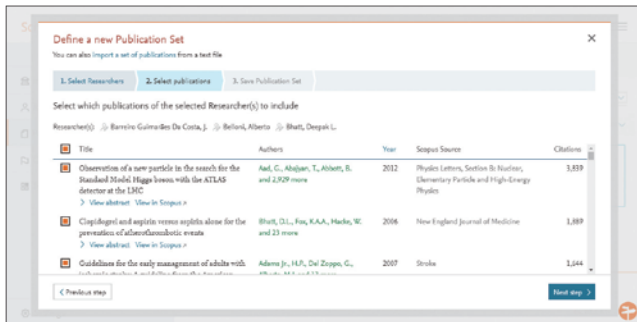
Define a new Publication Set

×

You can also import a set of publications from a text file

1. Select Researchers | 2. Select publications | 3. Save Publication Set

Select which publications of the selected Researcher(s) to include

Researcher(s): Barreiro Guimarães Da Costa, J. Bellani, Alberto Bhatt, Deepak L.

| | Title | Authors | Year | Scopus Source | Citations |
|---|---|---|---|---|---|
| | Observation of a new particle in the search for the Standard Model Higgs boson with the ATLAS detector at the LHC > View abstract View in Scopus | Aad, G., Abajyan, T., Abbott, B. and 2,929 more | 2012 | Physics Letters, Section B: Nuclear, Elementary Particle and High-Energy Physics | 3,859 |
| | Clopidogrel and aspirin versus aspirin alone for the prevention of atherothrombotic events > View abstract View in Scopus | Bhatt, D.L., Fox, K.A.A., Hacke, W. and 23 more | 2006 | New England Journal of Medicine | 1,889 |
| | Guidelines for the early management of adults with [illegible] | Adams Jr., H.P., Del Zoppo, G., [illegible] | 2007 | Stroke | 1,144 |

< Previous step

Next step >